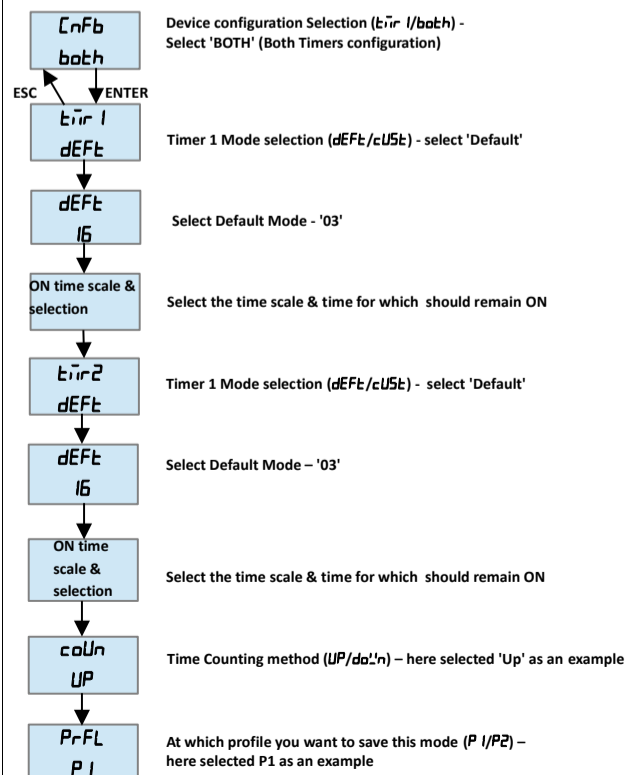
CnFb
both

Device configuration Selection (tīr 1/both) - Select 'BOTH' (Both Timers configuration)

ESC
ENTER

tīr 1
dEFt

Timer 1 Mode selection (dEFt/cUSt) - select 'Default'

dEFt
16

Select Default Mode - '03'

ON time scale & selection

Select the time scale & time for which should remain ON

tīr2
dEFt

Timer 1 Mode selection (dEFt/cUSt) - select 'Default'

dEFt
16

Select Default Mode – '03'

ON time scale & selection

Select the time scale & time for which should remain ON

coUn
UP

Time Counting method (UP/doWn) – here selected 'Up' as an example

PrFL
P1

At which profile you want to save this mode (P 1/P2) – here selected P1 as an example